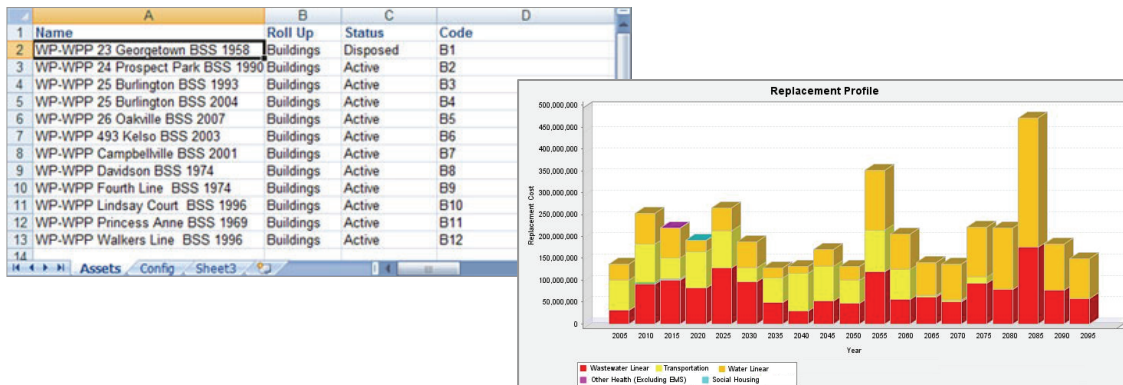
| | A | B | C | D |
|---|---|---|---|---|
| 1 | Name | Roll Up | Status | Code |
| 2 | WP-WPP 23 Georgetown BSS 1958 | Buildings | Disposed | B1 |
| 3 | WP-WPP 24 Prospect Park BSS 1990 | Buildings | Active | B2 |
| 4 | WP-WPP 25 Burlington BSS 1993 | Buildings | Active | B3 |
| 5 | WP-WPP 25 Burlington BSS 2004 | Buildings | Active | B4 |
| 6 | WP-WPP 26 Oakville BSS 2007 | Buildings | Active | B5 |
| 7 | WP-WPP 493 Kelso BSS 2003 | Buildings | Active | B6 |
| 8 | WP-WPP Campbellville BSS 2001 | Buildings | Active | B7 |
| 9 | WP-WPP Davidson BSS 1974 | Buildings | Active | B8 |
| 10 | WP-WPP Fourth Line BSS 1974 | Buildings | Active | B9 |
| 11 | WP-WPP Lindsay Court BSS 1996 | Buildings | Active | B10 |
| 12 | WP-WPP Princess Anne BSS 1969 | Buildings | Active | B11 |
| 13 | WP-WPP Walkers Line BSS 1996 | Buildings | Active | B12 |
| 14 | | | | |

Assets Config Sheet3

Replacement Profile

500,000,000
450,000,000
400,000,000
350,000,000
300,000,000
250,000,000
200,000,000
150,000,000
100,000,000
50,000,000
0

Replacement Cost

2005 2010 2015 2020 2025 2030 2035 2040 2045 2050 2055 2060 2065 2070 2075 2080 2085 2090 2095

Year

Wastewater Linear
Transportation
Water Linear
Other Health (Excluding EMS)
Social Housing